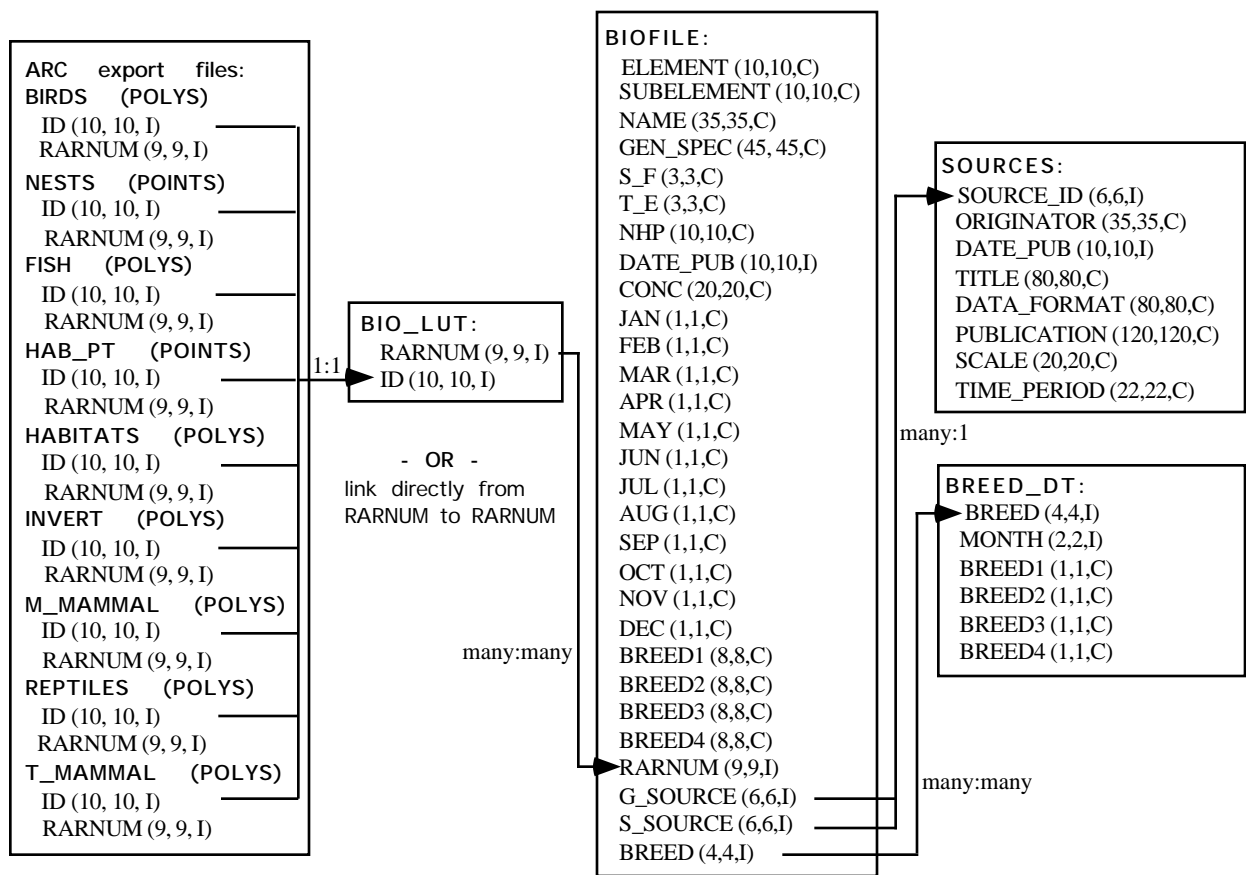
ARC export files:
BIRDS (POLYS)
ID (10, 10, I)
RARNUM (9, 9, I)
NESTS (POINTS)
ID (10, 10, I)
RARNUM (9, 9, I)
FISH (POLYS)
ID (10, 10, I)
RARNUM (9, 9, I)
HAB_PT (POINTS)
ID (10, 10, I)
RARNUM (9, 9, I)
HABITATS (POLYS)
ID (10, 10, I)
RARNUM (9, 9, I)
INVERT (POLYS)
ID (10, 10, I)
RARNUM (9, 9, I)
M_MAMMAL (POLYS)
ID (10, 10, I)
RARNUM (9, 9, I)
REPTILES (POLYS)
ID (10, 10, I)
RARNUM (9, 9, I)
T_MAMMAL (POLYS)
ID (10, 10, I)
RARNUM (9, 9, I)

1:1

BIO_LUT:
RARNUM (9, 9, I)
ID (10, 10, I)

- OR -
link directly from RARNUM to RARNUM

many:many

BIOFILE:
ELEMENT (10,10,C)
SUBELEMENT (10,10,C)
NAME (35,35,C)
GEN_SPEC (45, 45,C)
S_F (3,3,C)
T_E (3,3,C)
NHP (10,10,C)
DATE_PUB (10,10,I)
CONC (20,20,C)
JAN (1,1,C)
FEB (1,1,C)
MAR (1,1,C)
APR (1,1,C)
MAY (1,1,C)
JUN (1,1,C)
JUL (1,1,C)
AUG (1,1,C)
SEP (1,1,C)
OCT (1,1,C)
NOV (1,1,C)
DEC (1,1,C)
BREED1 (8,8,C)
BREED2 (8,8,C)
BREED3 (8,8,C)
BREED4 (8,8,C)
RARNUM (9,9,I)
G_SOURCE (6,6,I)
S_SOURCE (6,6,I)
BREED (4,4,I)

SOURCES:
SOURCE_ID (6,6,I)
ORIGINATOR (35,35,C)
DATE_PUB (10,10,I)
TITLE (80,80,C)
DATA_FORMAT (80,80,C)
PUBLICATION (120,120,C)
SCALE (20,20,C)
TIME_PERIOD (22,22,C)

many:1

BREED_DT:
BREED (4,4,I)
MONTH (2,2,I)
BREED1 (1,1,C)
BREED2 (1,1,C)
BREED3 (1,1,C)
BREED4 (1,1,C)

many:many